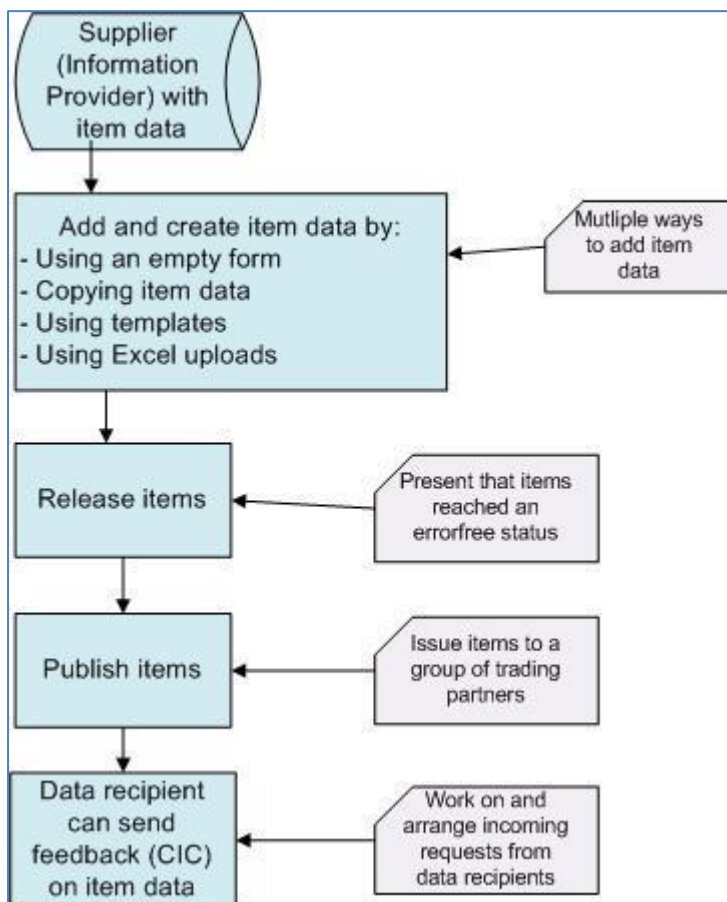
Supplier (Information Provider) with item data

Add and create item data by:
- Using an empty form
- Copying item data
- Using templates
- Using Excel uploads

Mutliple ways to add item data

Release items

Present that items reached an errorfree status

Publish items

Issue items to a group of trading partners

Data recipient can send feedback (CIC) on item data

Work on and arrange incoming requests from data recipients